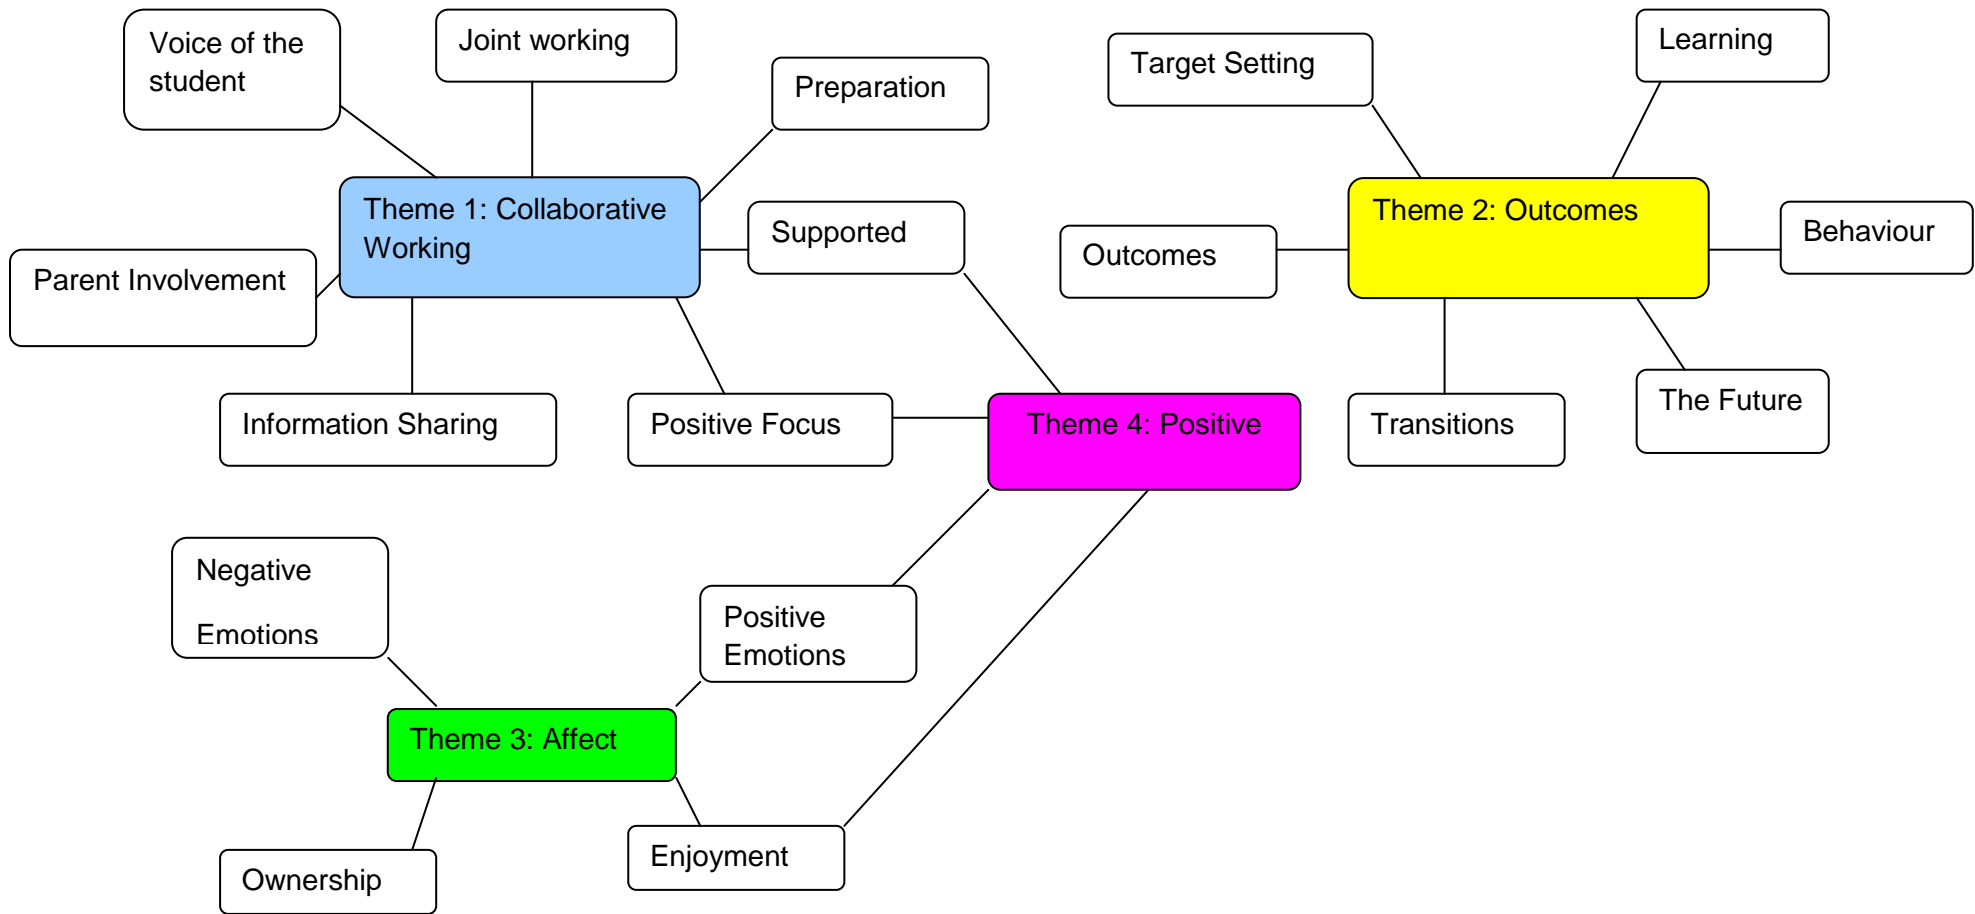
Voice of the student

Joint working

Preparation

Target Setting

Learning

Theme 1: Collaborative Working

Supported

Outcomes

Theme 2: Outcomes

Behaviour

Parent Involvement

Information Sharing

Positive Focus

Theme 4: Positive

Transitions

The Future

Negative Emotions

Positive Emotions

Theme 3: Affect

Ownership

Enjoyment